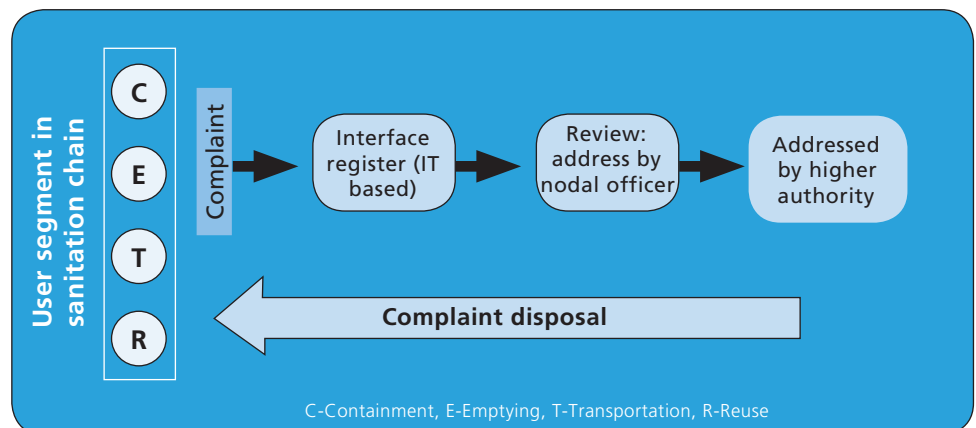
User segment in sanitation chain

C

E

T

R

Complaint

Interface register (IT based)

Review: address by nodal officer

Addressed by higher authority

Complaint disposal

C-Containment, E-Emptying, T-Transportation, R-Reuse